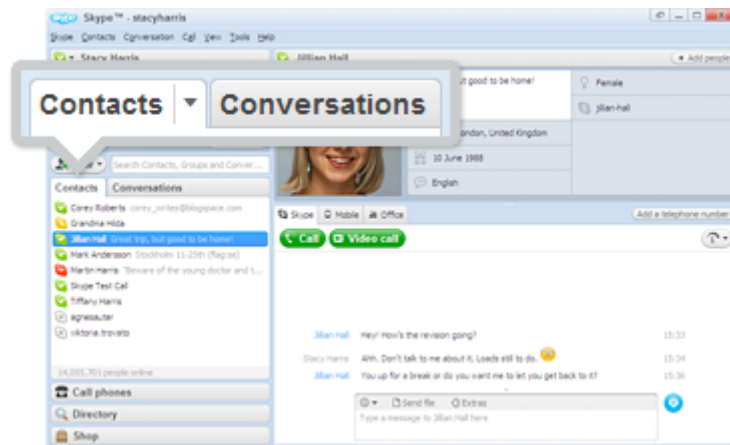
skype Skype™ - stacyharris

Skype Contacts Conversation Call View Tools Help

Stacy Harris

Jillian Hall

Add people

Contacts Conversations

...but good to be home!

Female

Jillian hall

London, United Kingdom

10 June 1988

English

Search Contacts, Groups and Conver...

Contacts Conversations

Corey Roberts corey_writes@blogspace.com

Grandma Hilda

Jillian Hall Great trip, but good to be home!

Mark Andersson Stockholm 11-25th (flagcase)

Martin Harris "Beware of the young doctor and t...

Skype Test Call

Tiffany Harris

agnessauter

viktoria.trovato

14,033,701 people online

Call phones

Directory

Shop

Skype Mobile Office

Add a telephone number

Call Video call

Jillian Hall Hey! How's the revision going? 15:33

Stacy Harris Ahh. Don't talk to me about it. Loads still to do. 15:34

Jillian Hall You up for a break or do you want me to let you get back to it? 15:36

Send file Extras

Type a message to Jillian Hall here